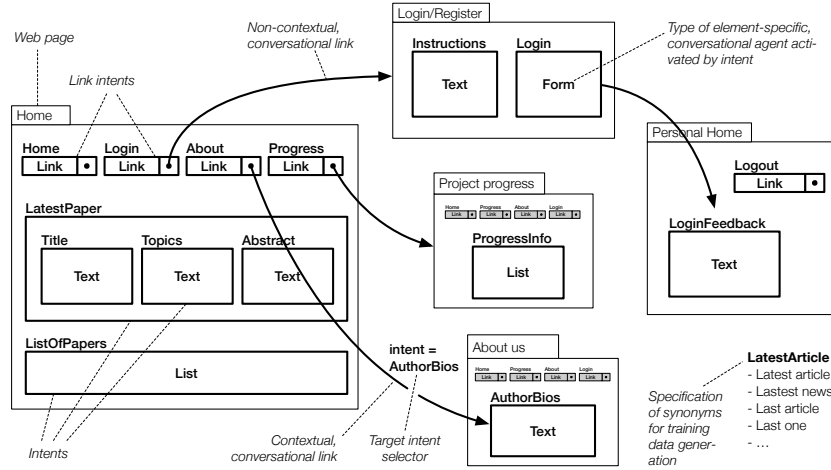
Web page

Link intents

Non-contextual, conversational link

Login/Register

Instructions

Text

Login

Form

Type of element-specific, conversational agent activated by intent

Home

Home

Link

Login

Link

About

Link

Progress

Link

LatestPaper

Title

Text

Topics

Text

Abstract

Text

ListOfPapers

List

Intents

Project progress

Home Link

Progress Link

About Link

Login Link

ProgressInfo

List

Personal Home

Logout

Link

LoginFeedback

Text

intent = AuthorBios

About us

Home Link

Progress Link

About Link

Login Link

AuthorBios

Text

Contextual, conversational link

Target intent selector

Specification of synonyms for training data generation

LatestArticle
- Latest article
- Lastest news
- Last article
- Last one
- ...